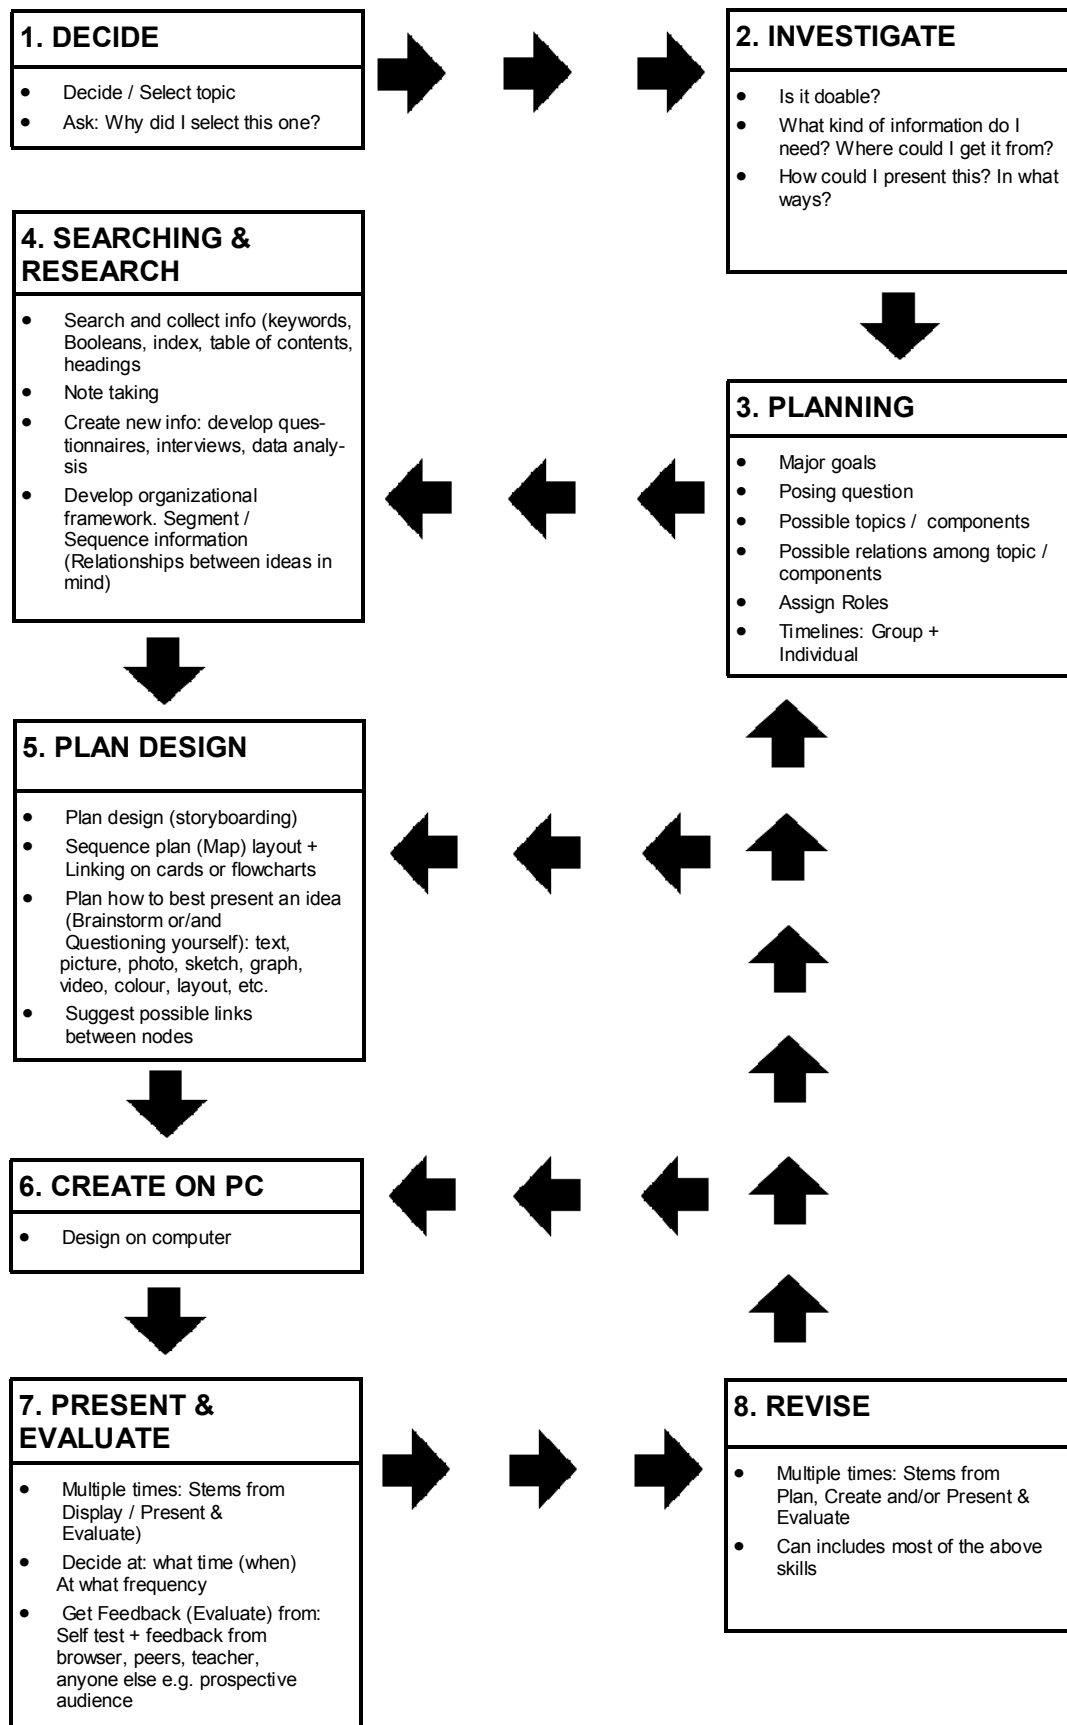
1. DECIDE

- Decide / Select topic
- Ask: Why did I select this one?

2. INVESTIGATE

- Is it doable?
- What kind of information do I need? Where could I get it from?
- How could I present this? In what ways?

4. SEARCHING & RESEARCH

- Search and collect info (keywords, Booleans, index, table of contents, headings
- Note taking
- Create new info: develop questionnaires, interviews, data analysis
- Develop organizational framework. Segment / Sequence information (Relationships between ideas in mind)

3. PLANNING

- Major goals
- Posing question
- Possible topics / components
- Possible relations among topic / components
- Assign Roles
- Timelines: Group + Individual

5. PLAN DESIGN

- Plan design (storyboarding)
- Sequence plan (Map) layout + Linking on cards or flowcharts
- Plan how to best present an idea (Brainstorm or/and Questioning yourself): text, picture, photo, sketch, graph, video, colour, layout, etc.
- Suggest possible links between nodes

6. CREATE ON PC

- Design on computer

7. PRESENT & EVALUATE

- Multiple times: Stems from Display / Present & Evaluate)
- Decide at: what time (when) At what frequency
- Get Feedback (Evaluate) from: Self test + feedback from browser, peers, teacher, anyone else e.g. prospective audience

8. REVISE

- Multiple times: Stems from Plan, Create and/or Present & Evaluate
- Can includes most of the above skills